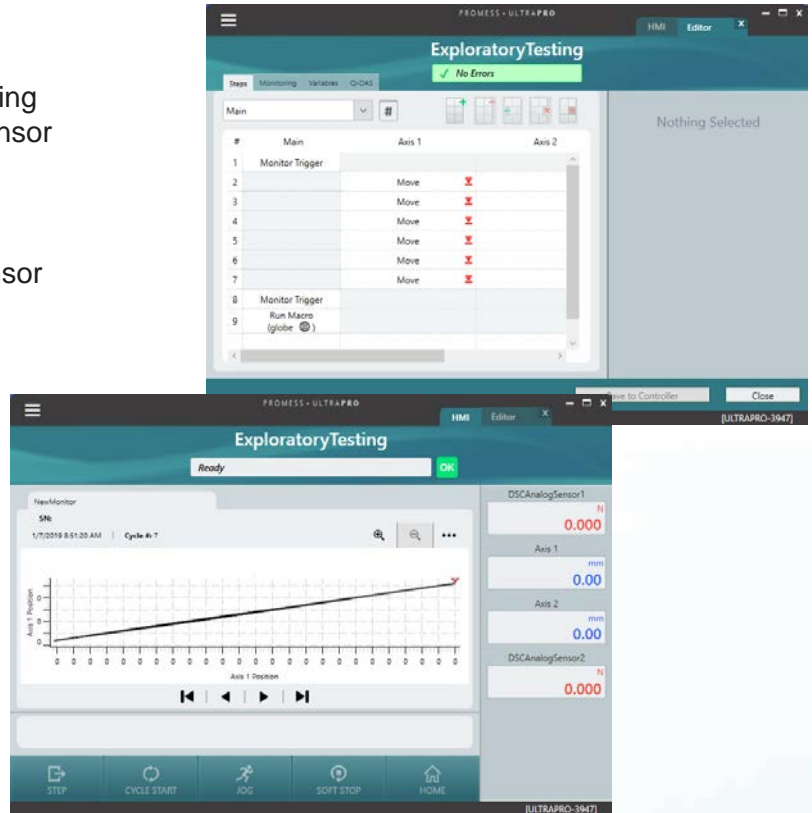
ing
nsor

sor

PROMESS • ULTRAPRO
HMI Editor
ExploratoryTesting
✓ No Errors
Steps Monitoring Variables Q-DAS
Main
#

| # | Main | Axis 1 | Axis 2 |
|---|---|---|---|
| 1 | Monitor Trigger | | |
| 2 | | Move | |
| 3 | | Move | |
| 4 | | Move | |
| 5 | | Move | |
| 6 | | Move | |
| 7 | | Move | |
| 8 | Monitor Trigger | | |
| 9 | Run Macro (globe) | | |

Nothing Selected
Save to Controller
Close
[ULTRAPRO-3947]

PROMESS • ULTRAPRO
HMI Editor
ExploratoryTesting
Ready
OK
NewMonitor
SN:
1/7/2016 8:51:20 AM | Cycle #: 7
Axis 1 Position
Axis 1 Position
DSCAnalogSensor1
N
0.000
Axis 1
mm
0.00
Axis 2
mm
0.00
DSCAnalogSensor2
N
0.000
STEP
CYCLE START
JOG
SOFT STOP
HOME
[ULTRAPRO-3947]